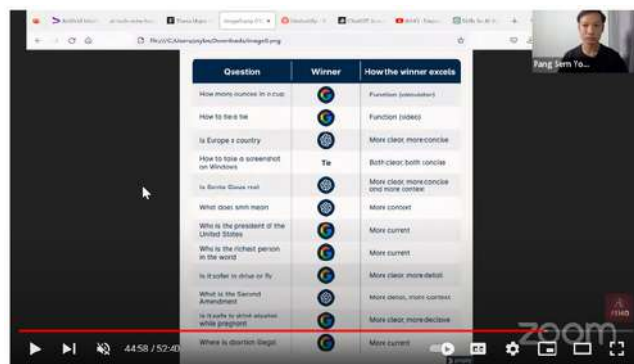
Pang Sern Yo...

file:///C:/Users/pyjbs/Downloads/image01.png

| Question | Winner | How the winner excels |
|---|---|---|
| How many ounces in a cup | | Function (calculator) |
| How to tie a tie | | Function (video) |
| Is Europe a country | | More clear, more concise |
| How to take a screenshot on Windows | Tie | Both clear, both concise |
| Is Santa Claus real | | More clear, more concise and more context |
| What does smh mean | | More context |
| Who is the president of the United States | | More current |
| Who is the richest person in the world | | More current |
| Is it safer to drive or fly | | More clear, more detail |
| What is the Second Amendment | | More detail, more context |
| Is it safe to drive anywhere while pregnant | | More clear, more decisive |
| Where is abortion illegal | | More current |

44:58 / 52:40

zoom